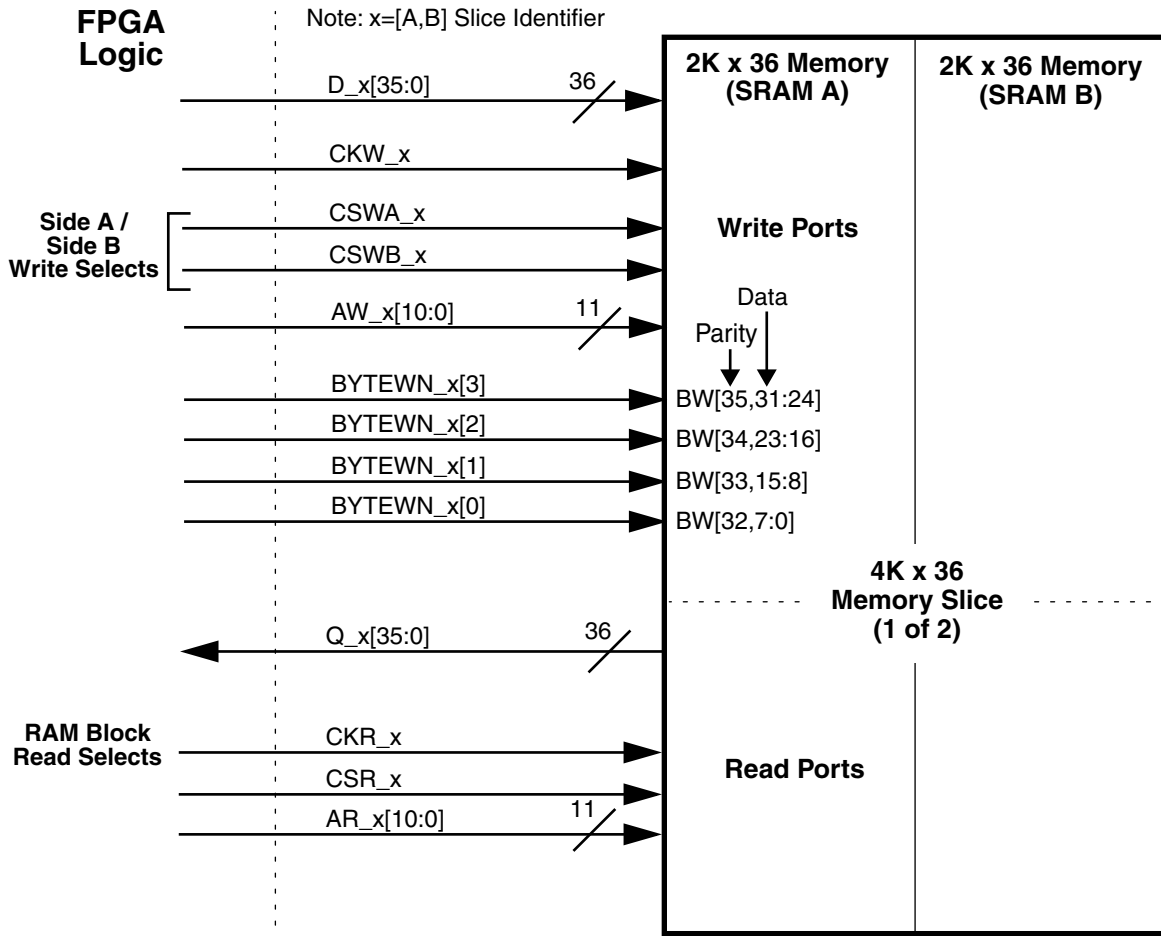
FPGA Logic

Note: x=[A,B] Slice Identifier

2K x 36 Memory (SRAM A)

2K x 36 Memory (SRAM B)

D_x[35:0]
36

CKW_x

Side A / Side B Write Selects

CSWA_x

CSWB_x

Write Ports

AW_x[10:0]
11

Data

Parity

BYTEWN_x[3]
BW[35,31:24]

BYTEWN_x[2]
BW[34,23:16]

BYTEWN_x[1]
BW[33,15:8]

BYTEWN_x[0]
BW[32,7:0]

4K x 36 Memory Slice (1 of 2)

Q_x[35:0]
36

RAM Block Read Selects

CKR_x

CSR_x

Read Ports

AR_x[10:0]
11